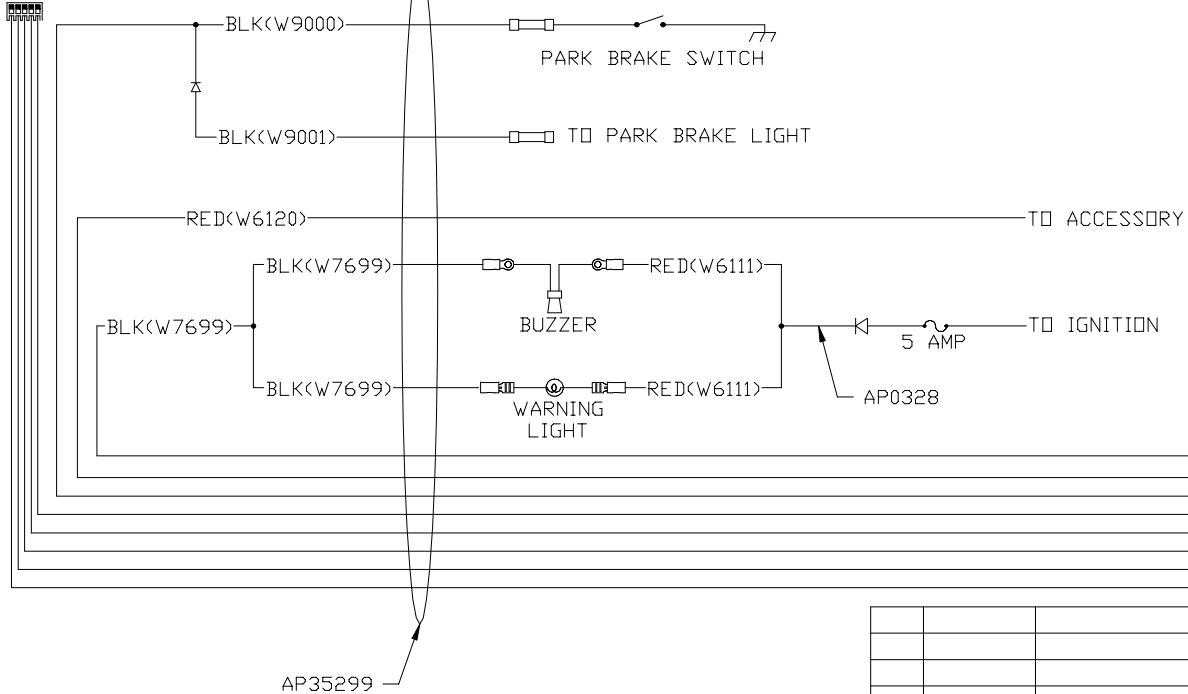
BLK(W9000)

PARK BRAKE SWITCH

BLK(W9001)

TO PARK BRAKE LIGHT

RED(W6120)

TO ACCESSORY

BLK(W7699)

RED(W6111)

BLK(W7699)

BUZZER

5 AMP

TO IGNITION

BLK(W7699)

RED(W6111)

WARNING LIGHT

AP0328

AP35299